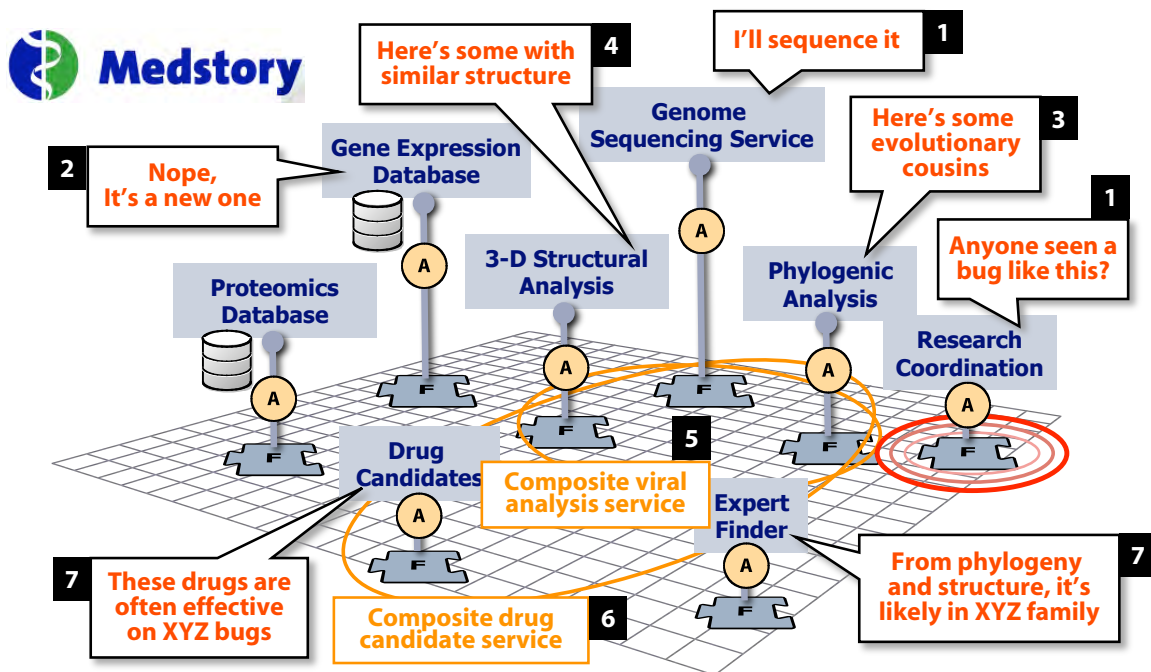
Medstory

Here's some with similar structure 4

I'll sequence it 1

Genome Sequencing Service

Here's some evolutionary cousins 3

2 Nope, It's a new one

Gene Expression Database

1 Anyone seen a bug like this?

A

3-D Structural Analysis

Phylogenic Analysis

Proteomics Database

A

Research Coordination

A

A

A

F

A

F

F

5

F

F

Drug Candidates

Composite viral analysis service

Expert Finder

A

A

F

7 These drugs are often effective on XYZ bugs

From phylogeny and structure, it's likely in XYZ family 7

F

F

Composite drug candidate service 6